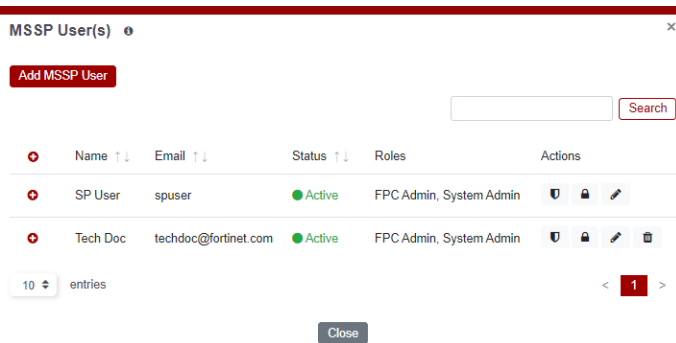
MSSP User(s) ×

Add MSSP User

Search

| | Name | Email | Status | Roles | Actions |
|---|---|---|---|---|---|
| | SP User | spuser | Active | FPC Admin, System Admin | |
| | Tech Doc | techdoc@fortinet.com | Active | FPC Admin, System Admin | |

10 entries

< 1 >

Close